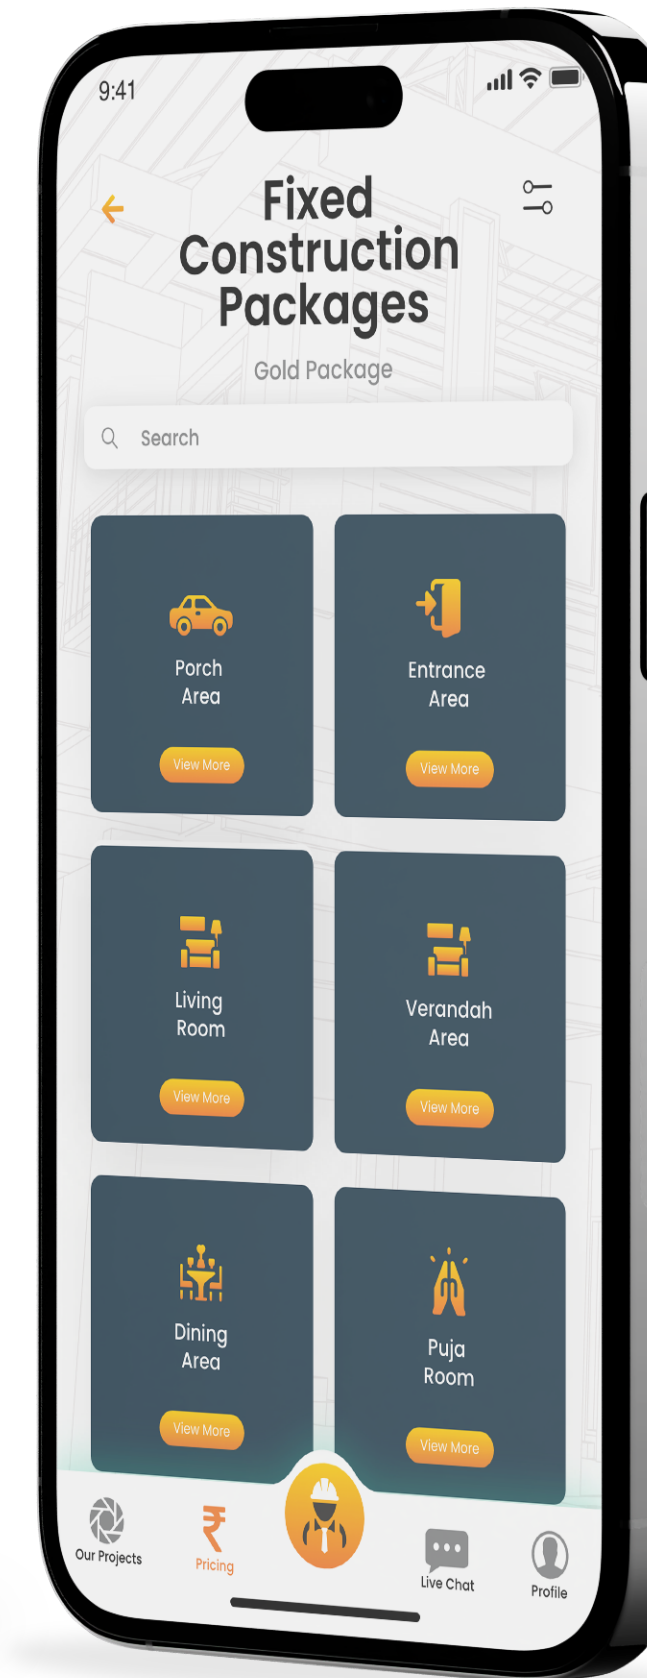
9:41

Fixed Construction Packages

Gold Package

Search

Porch Area
View More

Entrance Area
View More

Living Room
View More

Verandah Area
View More

Dining Area
View More

Puja Room
View More

Our Projects
Pricing
Live Chat
Profile